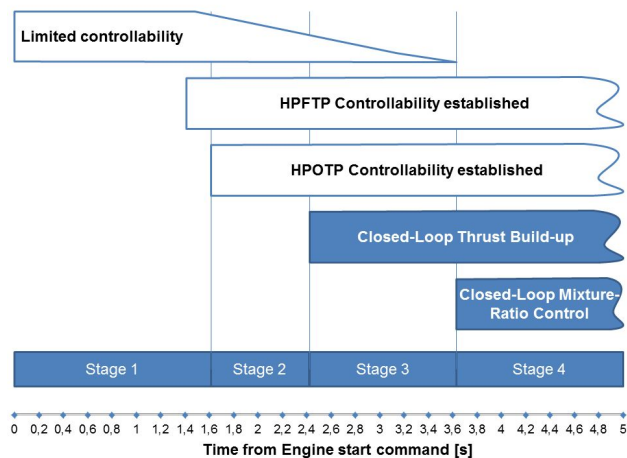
Limited controllability

HPFTP Controllability established

HPOTP Controllability established

Closed-Loop Thrust Build-up

Closed-Loop Mixture-Ratio Control

| Stage 1 | Stage 2 | Stage 3 | Stage 4 |
|---|---|---|---|

0 0,2 0,4 0,6 0,8 1 1,2 1,4 1,6 1,8 2 2,2 2,4 2,6 2,8 3 3,2 3,4 3,6 3,8 4 4,2 4,4 4,6 4,8 5

Time from Engine start command [s]